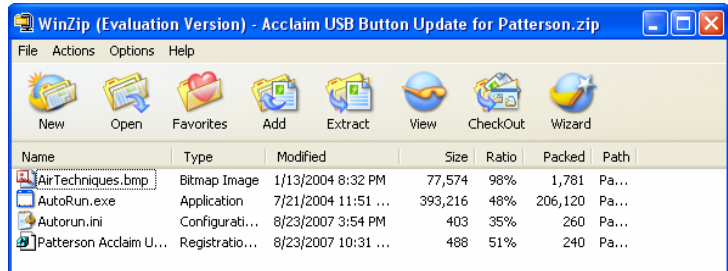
WinZip (Evaluation Version) - Acclaim USB Button Update for Patterson.zip

File Actions Options Help

New Open Favorites Add Extract View CheckOut Wizard

| Name | Type | Modified | Size | Ratio | Packed | Path |
|---|---|---|---|---|---|---|
| AirTechniques.bmp | Bitmap Image | 1/13/2004 8:32 PM | 77,574 | 98% | 1,781 | Pa... |
| AutoRun.exe | Application | 7/21/2004 11:51 ... | 393,216 | 48% | 206,120 | Pa... |
| Autorun.ini | Configurati... | 8/23/2007 3:54 PM | 403 | 35% | 260 | Pa... |
| Patterson Acclaim U... | Registratio... | 8/23/2007 10:31 ... | 488 | 51% | 240 | Pa... |